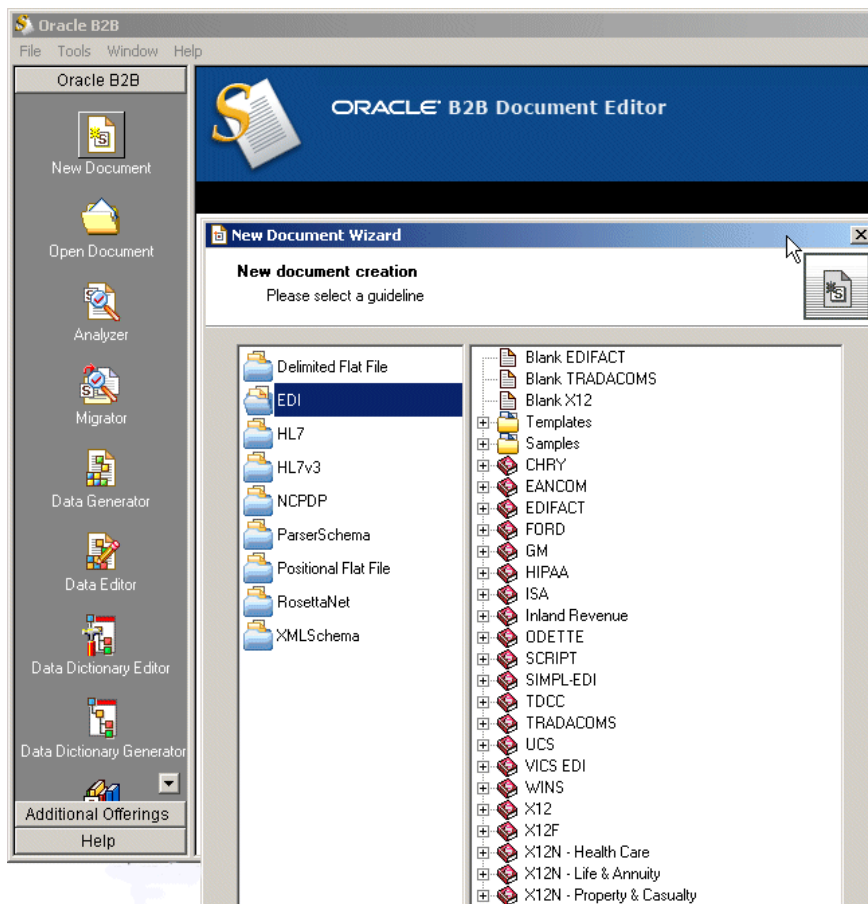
Oracle B2B

File Tools Window Help

Oracle B2B

New Document

Open Document

Analyzer

Migrator

Data Generator

Data Editor

Data Dictionary Editor

Data Dictionary Generator

Additional Offerings

Help

ORACLE B2B Document Editor

New Document Wizard

New document creation

Please select a guideline

Delimited Flat File
EDI
HL7
HL7v3
NCPDP
ParserSchema
Positional Flat File
RosettaNet
XMLSchema

Blank EDIFACT
Blank TRADACOMS
Blank X12
Templates
Samples
CHRY
EANCOM
EDIFACT
FORD
GM
HIPAA
ISA
Inland Revenue
ODETTE
SCRIPT
SIMPL-EDI
TDCC
TRADACOMS
UCS
VICS EDI
WINS
X12
X12F
X12N - Health Care
X12N - Life & Annuity
X12N - Property & Casualty